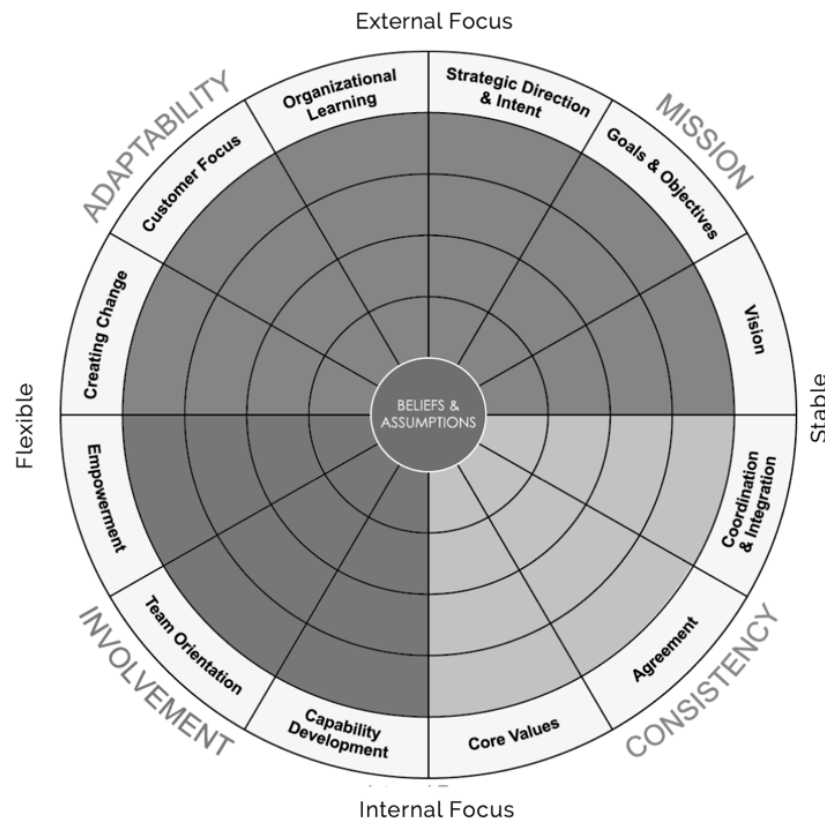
External Focus

ADAPTABILITY

Organizational Learning

Customer Focus

Creating Change

Strategic Direction & Intent

MISSION

Goals & Objectives

Vision

Flexible

BELIEFS & ASSUMPTIONS

Stable

Empowerment

Team Orientation

Capability Development

INVOLVEMENT

Coordination & Integration

Agreement

Core Values

CONSISTENCY

Internal Focus